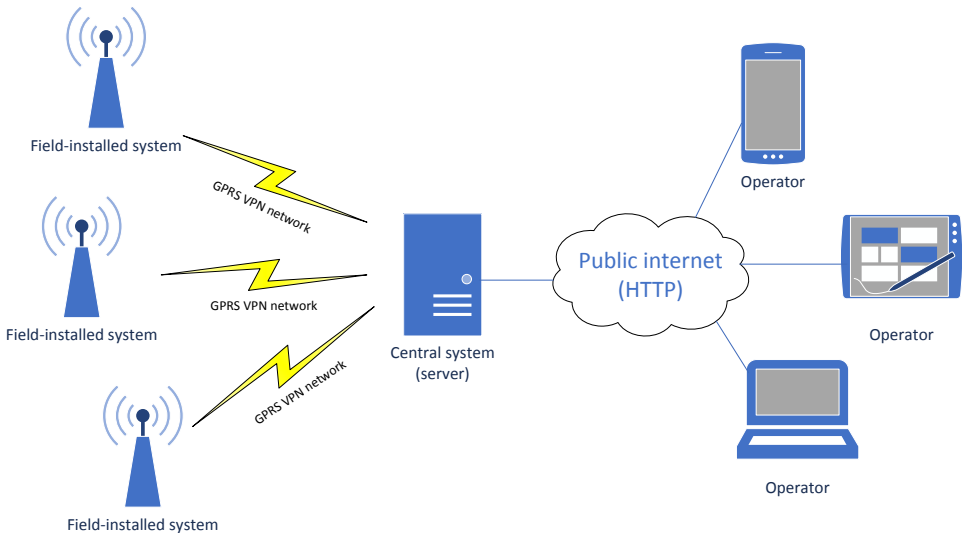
Field-installed system

GPRS VPN network

Field-installed system

GPRS VPN network

GPRS VPN network

Field-installed system

Central system (server)

Public internet (HTTP)

Operator

Operator

Operator